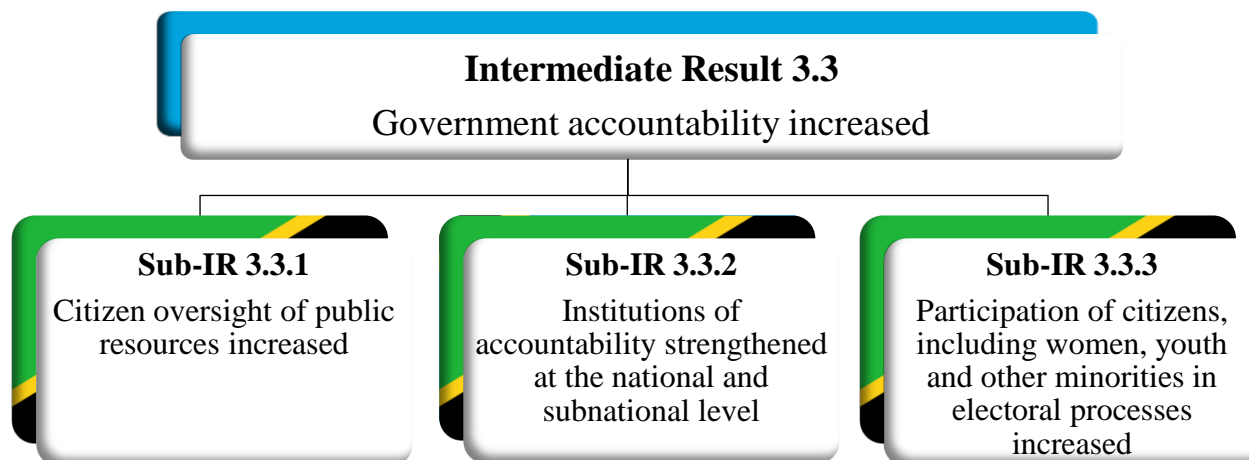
**Intermediate Result 3.3**
Government accountability increased

**Sub-IR 3.3.1**
Citizen oversight of public resources increased

**Sub-IR 3.3.2**
Institutions of accountability strengthened at the national and subnational level

**Sub-IR 3.3.3**
Participation of citizens, including women, youth and other minorities in electoral processes increased